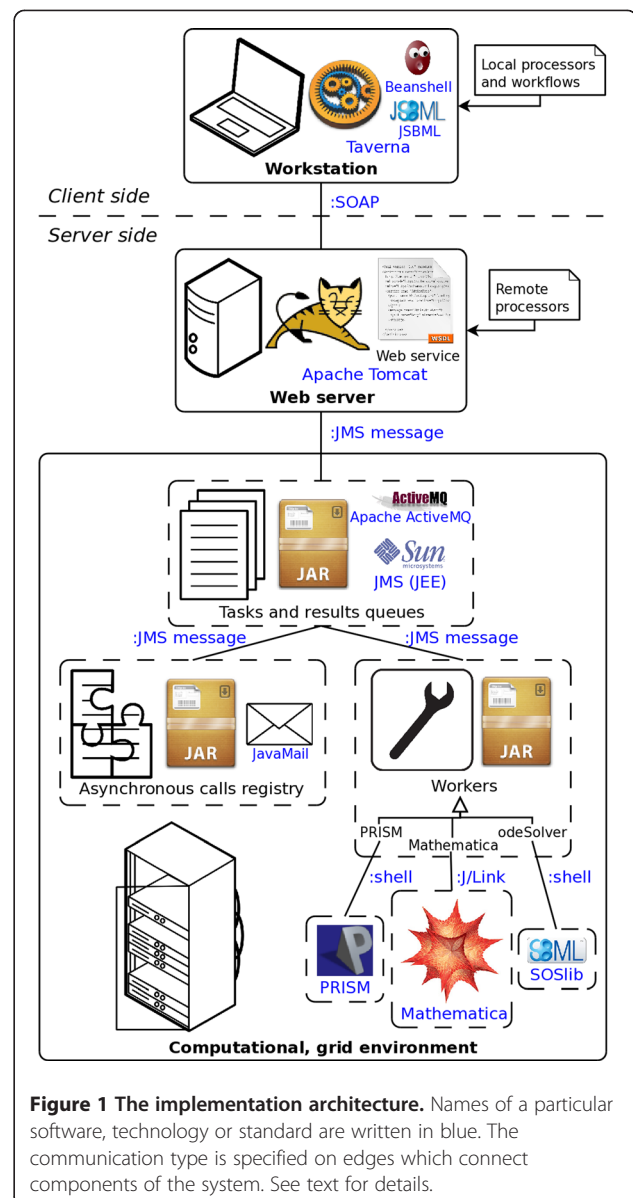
Beanshell
JSBML
JSBML
Taverna
Local processors and workflows
Workstation
Client side
:SOAP
Server side
Remote processors
WSDL
Web service
Apache Tomcat
Web server
:JMS message
ActiveMQ
Apache ActiveMQ
JAR
Sun microsystems
JMS (JEE)
Tasks and results queues
:JMS message
:JMS message
JAR
JavaMail
Asynchronous calls registry
JAR
Workers
PRISM
Mathematica
odeSolver
:shell
:J/Link
:shell
PRISM
Mathematica
SBML
SOSlib
Computational, grid environment

**Figure 1 The implementation architecture.** Names of a particular software, technology or standard are written in blue. The communication type is specified on edges which connect components of the system. See text for details.